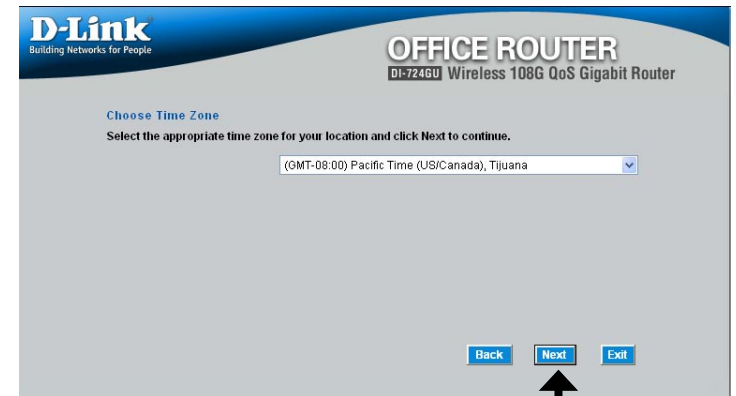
D-Link
Building Networks for People

OFFICE ROUTER
DI-724GU Wireless 108G QoS Gigabit Router

Choose Time Zone
Select the appropriate time zone for your location and click Next to continue.

(GMT-08:00) Pacific Time (US/Canada), Tijuana

Back Next Exit